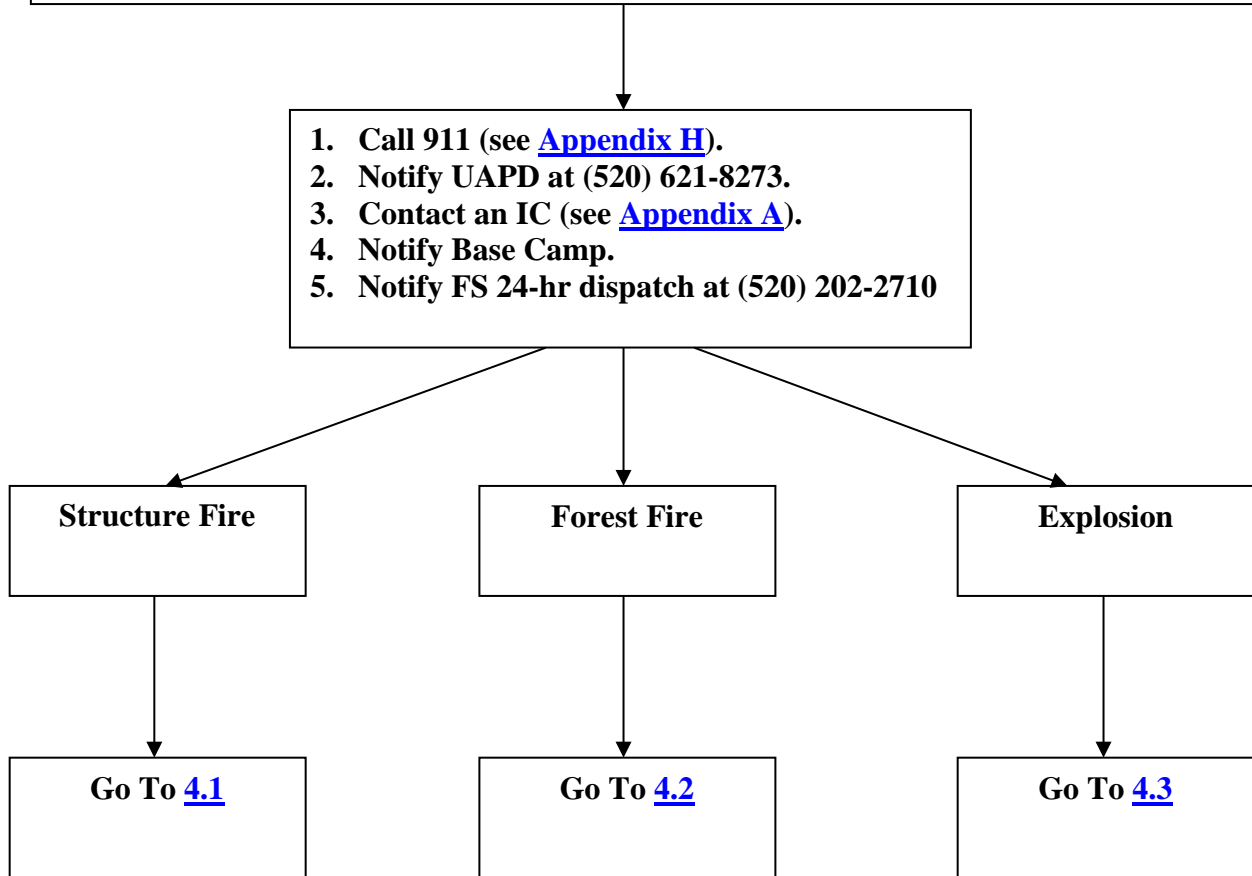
1. Call 911 (see Appendix H).
2. Notify UAPD at (520) 621-8273.
3. Contact an IC (see Appendix A).
4. Notify Base Camp.
5. Notify FS 24-hr dispatch at (520) 202-2710

Structure Fire

Forest Fire

Explosion

Go To 4.1

Go To 4.2

Go To 4.3